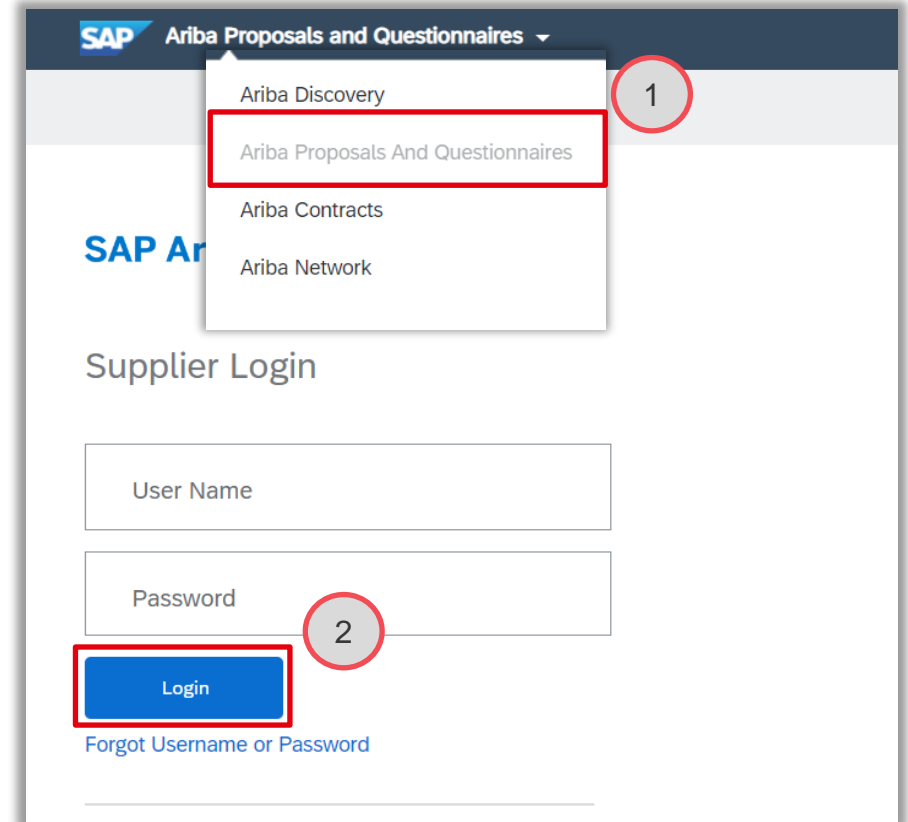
SAP Ariba Proposals and Questionnaires

Ariba Discovery

Ariba Proposals And Questionnaires

Ariba Contracts

Ariba Network

1

SAP Ar

Supplier Login

User Name

Password

2

Login

Forgot Username or Password